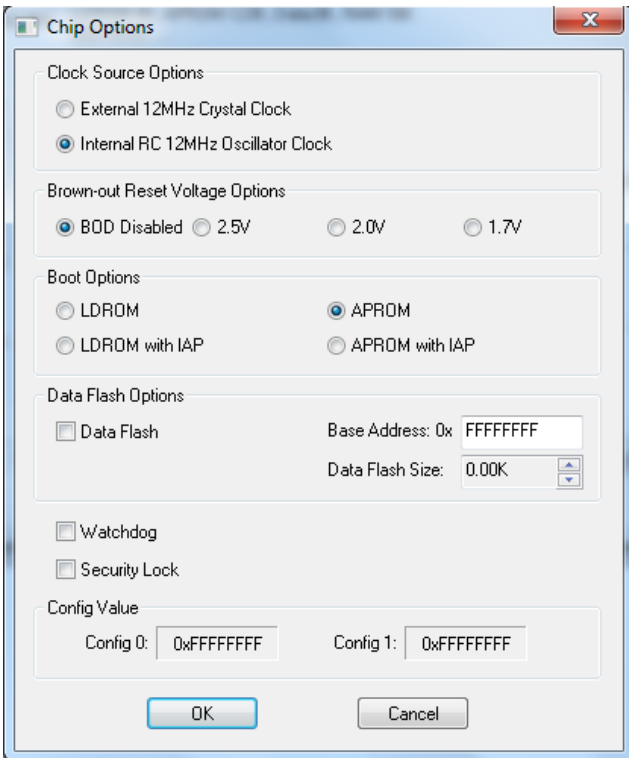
Chip Options

Clock Source Options

External 12MHz Crystal Clock

Internal RC 12MHz Oscillator Clock

Brown-out Reset Voltage Options

BOD Disabled 2.5V 2.0V 1.7V

Boot Options

LDROM

APROM

LDROM with IAP

APROM with IAP

Data Flash Options

Data Flash

Base Address: 0x FFFFFFFF

Data Flash Size: 0.00K

Watchdog

Security Lock

Config Value

Config 0: 0xFFFFFFFF

Config 1: 0xFFFFFFFF

OK

Cancel